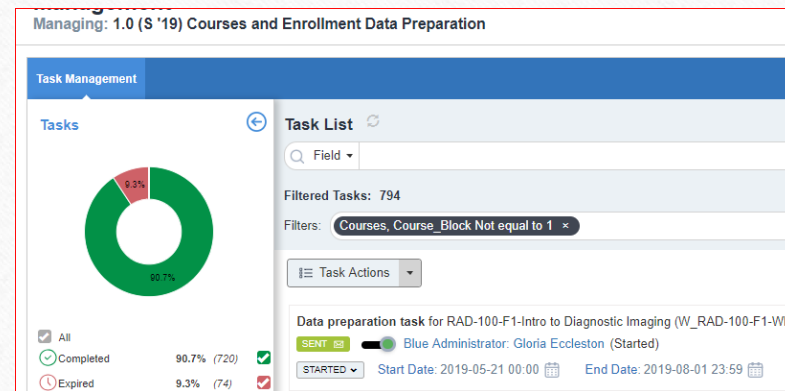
Managing: 1.0 (S '19) Courses and Enrollment Data Preparation

Task Management

Tasks

9.3%

90.7%

All

Completed 90.7% (720)

Expired 9.3% (74)

Task List

Field

Filtered Tasks: 794

Filters: Courses, Course_Block Not equal to 1 ×

Task Actions

Data preparation task for RAD-100-F1-Intro to Diagnostic Imaging (W_RAD-100-F1-W

SENT

Blue Administrator: Gloria Eccleston (Started)

STARTED

Start Date: 2019-05-21 00:00

End Date: 2019-08-01 23:59